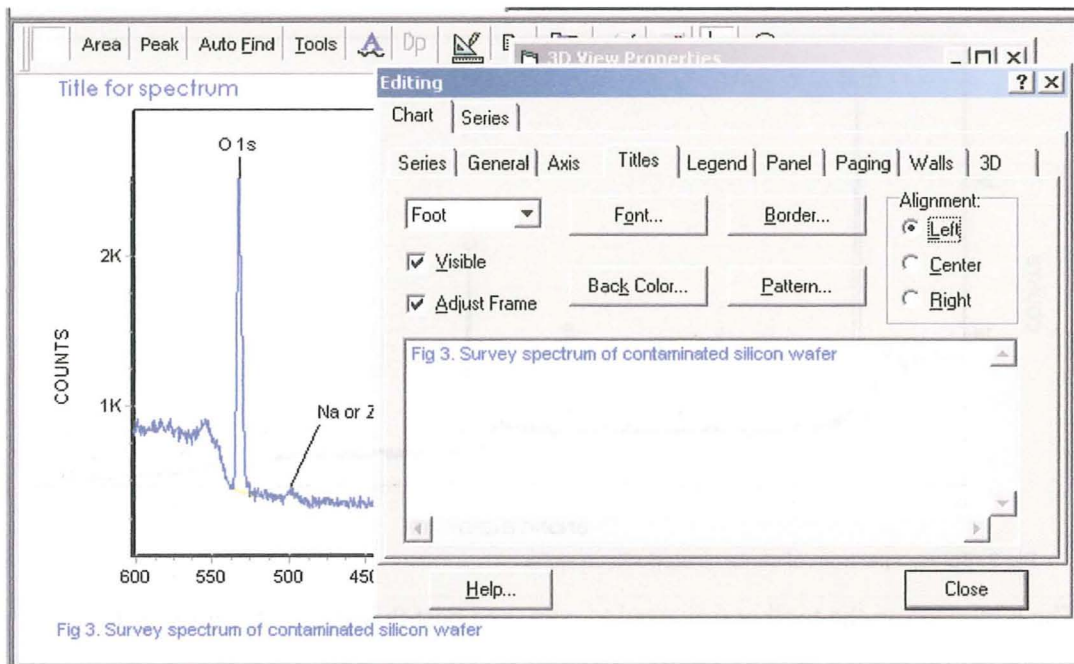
Area | Peak | Auto Find | Tools | Dp

3D View Properties

Title for spectrum

O 1s

2K

1K

COUNTS

Na or Z

600 550 500 450

Fig 3. Survey spectrum of contaminated silicon wafer

Editing

Chart | Series

Series | General | Axis | Titles | Legend | Panel | Paging | Walls | 3D

Foot

Font...

Border...

Alignment:

Left

Center

Right

Visible

Adjust Frame

Back Color...

Pattern...

Fig 3. Survey spectrum of contaminated silicon wafer

Help...

Close